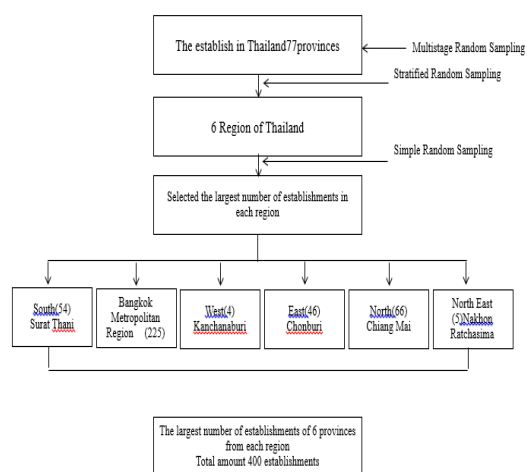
The establish in Thailand77provinces

Multistage Random Sampling

Stratified Random Sampling

6 Region of Thailand

Simple Random Sampling

Selected the largest number of establishments in each region

South(54) Surat Thani

Bangkok Metropolitan Region (225)

West(4) Kanchanaburi

East(46) Chonburi

North(66) Chiang Mai

North East (5)Nakhon Ratchasima

The largest number of establishments of 6 provinces from each region
Total amount 400 establishments